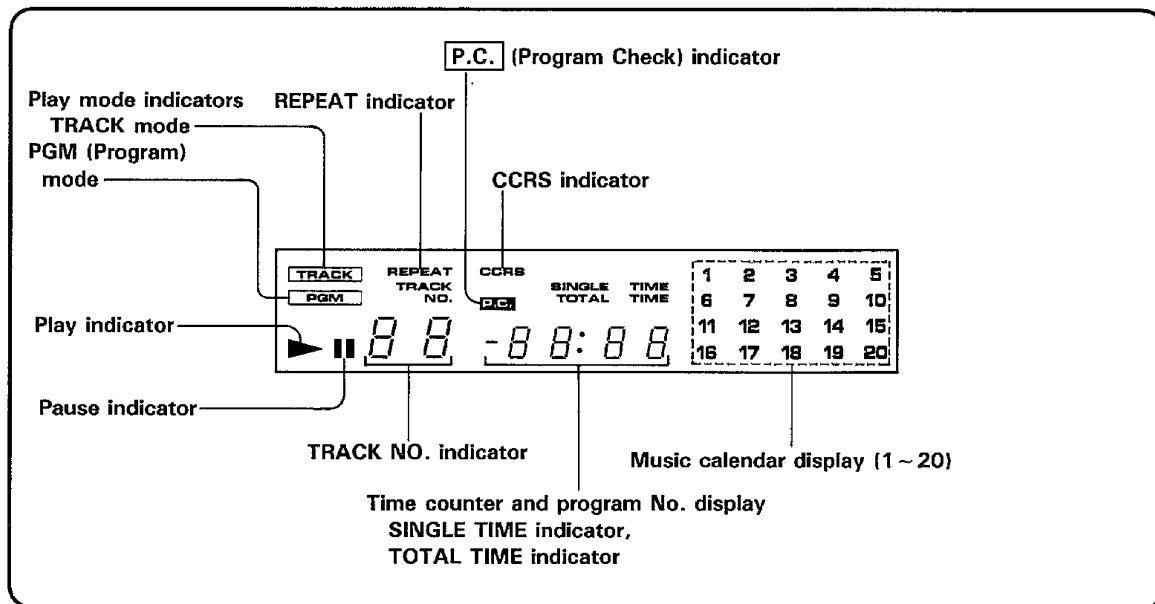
P.C. (Program Check) indicator

Play mode indicators
TRACK mode
PGM (Program) mode

REPEAT indicator

CCRS indicator

TRACK
PGM
REPEAT
TRACK
NO.
CCRS
P.C.
SINGLE
TOTAL
TIME
TIME

| 1 | 2 | 3 | 4 | 5 |
|---|---|---|---|---|
| 6 | 7 | 8 | 9 | 10 |
| 11 | 12 | 13 | 14 | 15 |
| 16 | 17 | 18 | 19 | 20 |

Play indicator

88 -88:88

Pause indicator

TRACK NO. indicator

Music calendar display (1 ~ 20)

Time counter and program No. display
SINGLE TIME indicator,
TOTAL TIME indicator